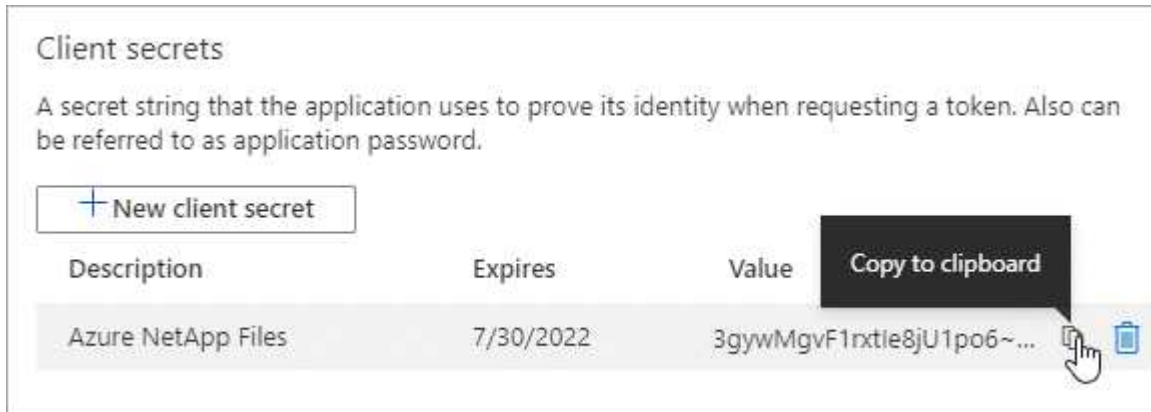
Client secrets

A secret string that the application uses to prove its identity when requesting a token. Also can be referred to as application password.

+ New client secret

| Description | Expires | Value |
|---|---|---|
| Azure NetApp Files | 7/30/2022 | 3gywMgvF1rxtIe8jU1po6~... |

Copy to clipboard